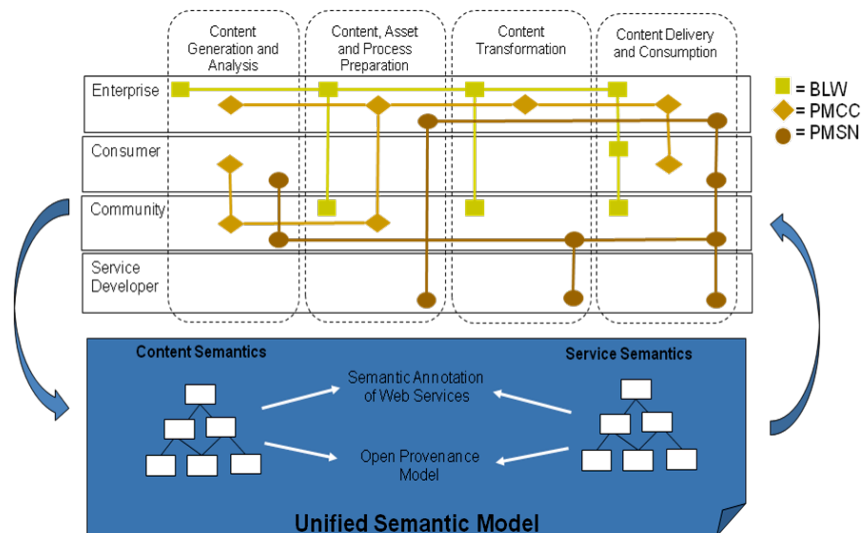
Content Generation and Analysis

Content, Asset and Process Preparation

Content Transformation

Content Delivery and Consumption

Enterprise

Consumer

Community

Service Developer

= BLW

= PMCC

= PMSN

Content Semantics

Service Semantics

Semantic Annotation of Web Services

Open Provenance Model

Unified Semantic Model